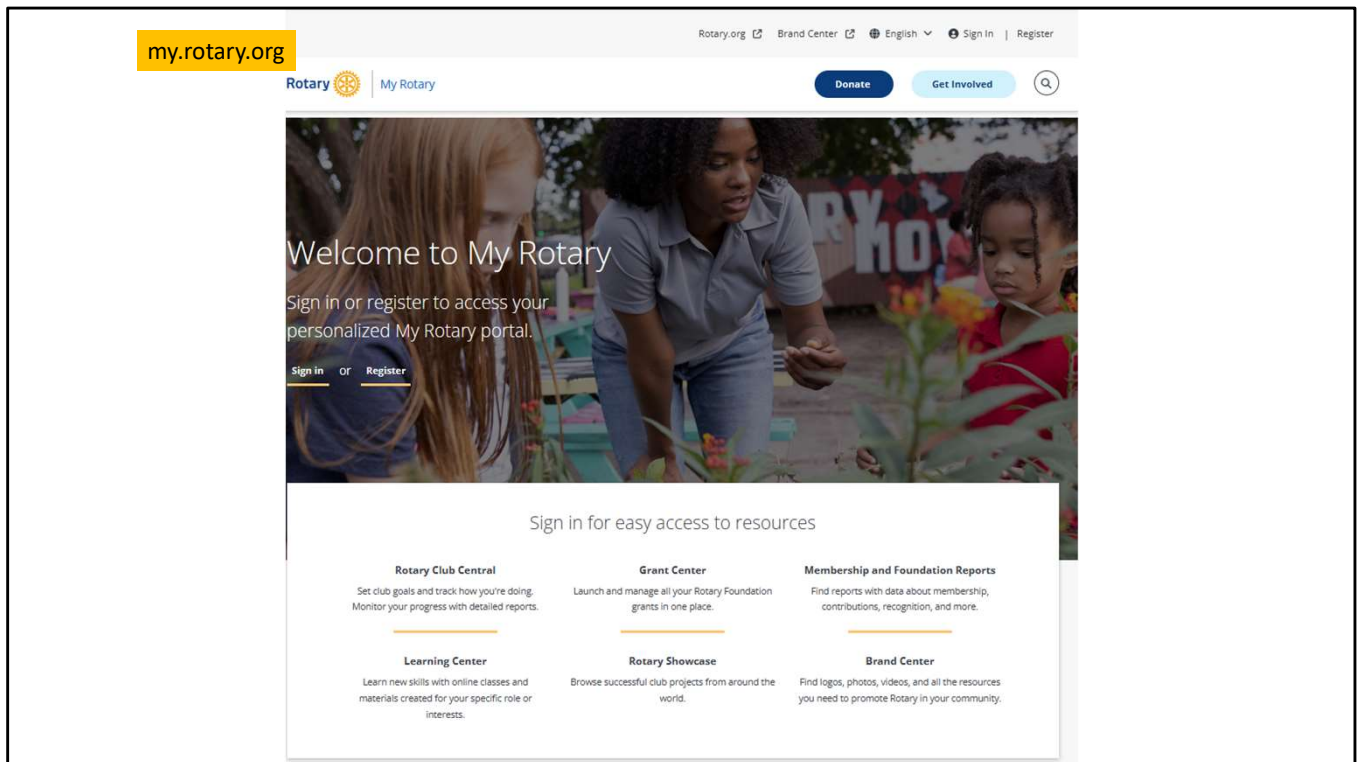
my.rotary.org

Rotary.org Brand Center English Sign In | Register

Rotary | My Rotary

Donate Get Involved

Welcome to My Rotary

Sign in or register to access your personalized My Rotary portal.

Sign in or Register

Sign in for easy access to resources

Rotary Club Central
Set club goals and track how you're doing. Monitor your progress with detailed reports.

Grant Center
Launch and manage all your Rotary Foundation grants in one place.

Membership and Foundation Reports
Find reports with data about membership, contributions, recognition, and more.

Learning Center
Learn new skills with online classes and materials created for your specific role or interests.

Rotary Showcase
Browse successful club projects from around the world.

Brand Center
Find logos, photos, videos, and all the resources you need to promote Rotary in your community.